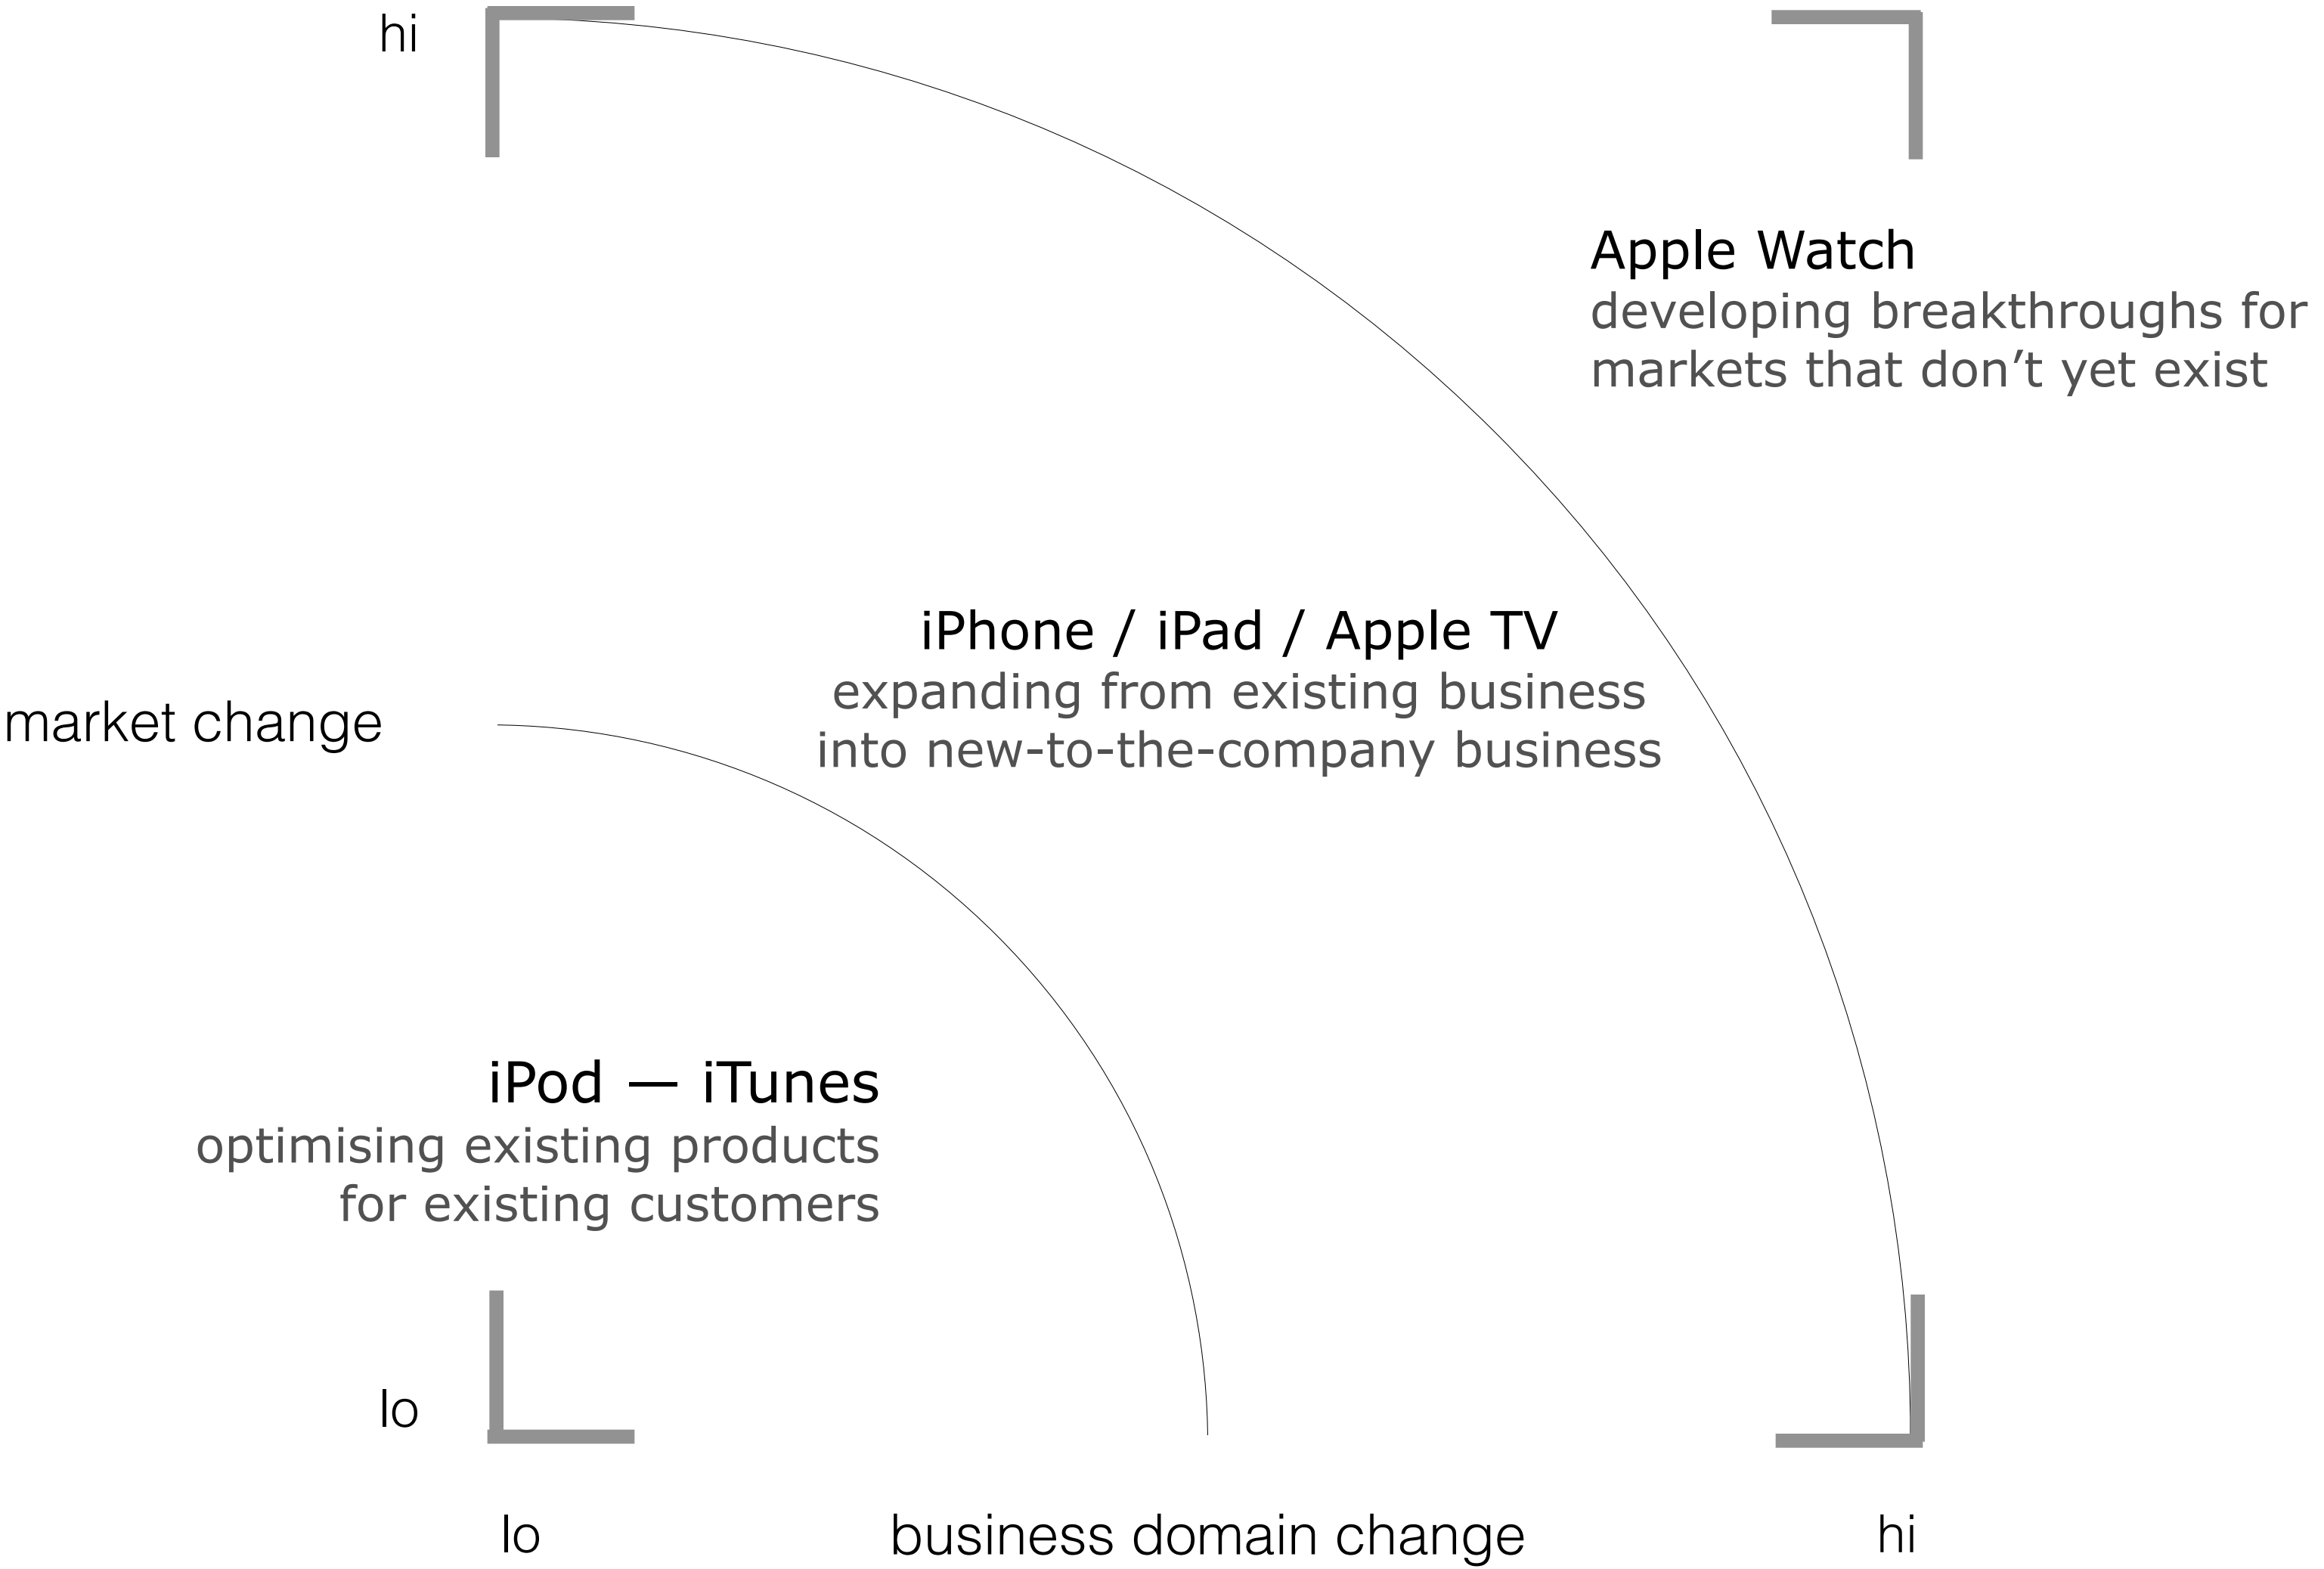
hi

Apple Watch
developing breakthroughs for markets that don’t yet exist

iPhone / iPad / Apple TV
expanding from existing business into new-to-the-company business

market change

iPod — iTunes
optimising existing products for existing customers

lo

lo

business domain change

hi